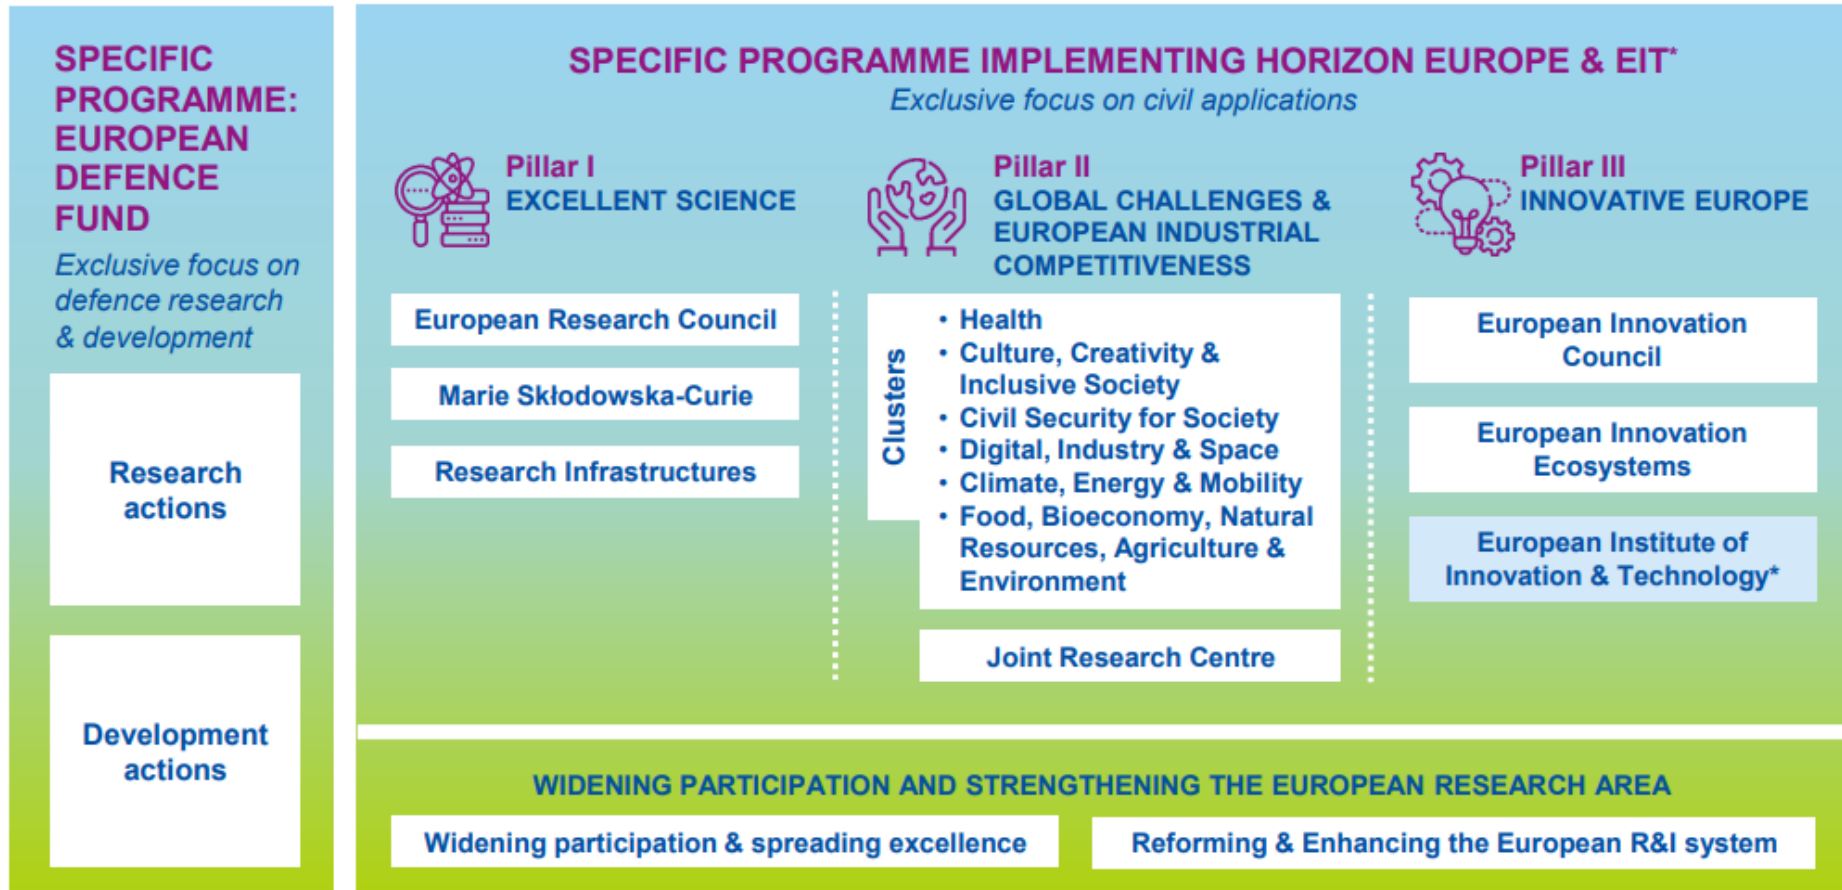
SPECIFIC PROGRAMME: EUROPEAN DEFENCE FUND

Exclusive focus on defence research & development

Research actions

Development actions

SPECIFIC PROGRAMME IMPLEMENTING HORIZON EUROPE & EIT*

Exclusive focus on civil applications

Pillar I
EXCELLENT SCIENCE

European Research Council

Marie Skłodowska-Curie

Research Infrastructures

Pillar II
GLOBAL CHALLENGES & EUROPEAN INDUSTRIAL COMPETITIVENESS

Clusters

• Health
• Culture, Creativity & Inclusive Society
• Civil Security for Society
• Digital, Industry & Space
• Climate, Energy & Mobility
• Food, Bioeconomy, Natural Resources, Agriculture & Environment

Joint Research Centre

Pillar III
INNOVATIVE EUROPE

European Innovation Council

European Innovation Ecosystems

European Institute of Innovation & Technology*

WIDENING PARTICIPATION AND STRENGTHENING THE EUROPEAN RESEARCH AREA

Widening participation & spreading excellence

Reforming & Enhancing the European R&I system